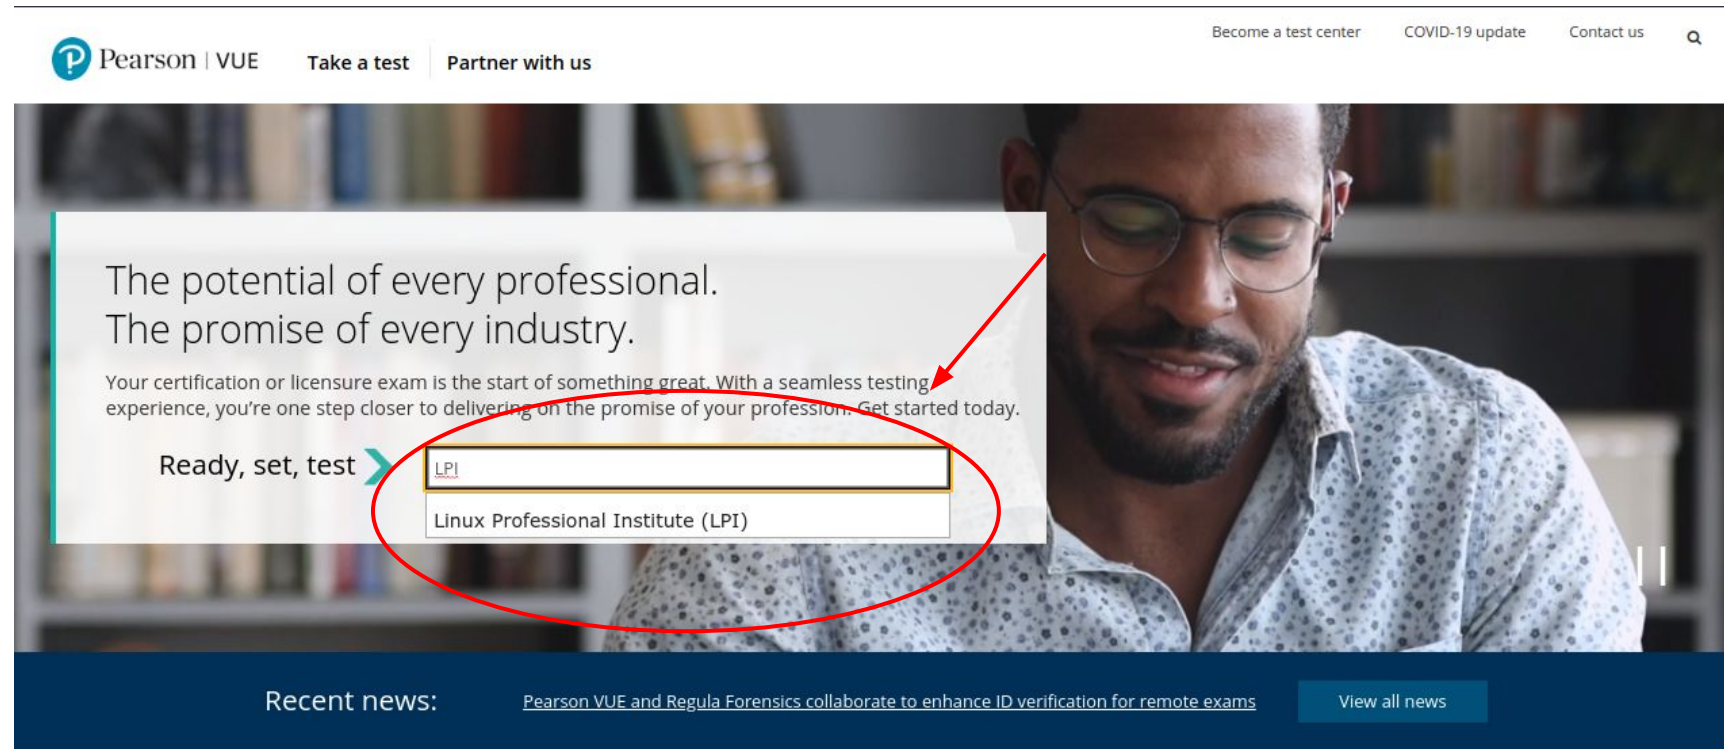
Pearson | VUE Take a test Partner with us

Become a test center COVID-19 update Contact us

The potential of every professional.
The promise of every industry.

Your certification or licensure exam is the start of something great. With a seamless testing experience, you're one step closer to delivering on the promise of your profession. Get started today.

Ready, set, test

LPI

Linux Professional Institute (LPI)

Recent news: Pearson VUE and Regula Forensics collaborate to enhance ID verification for remote exams

View all news